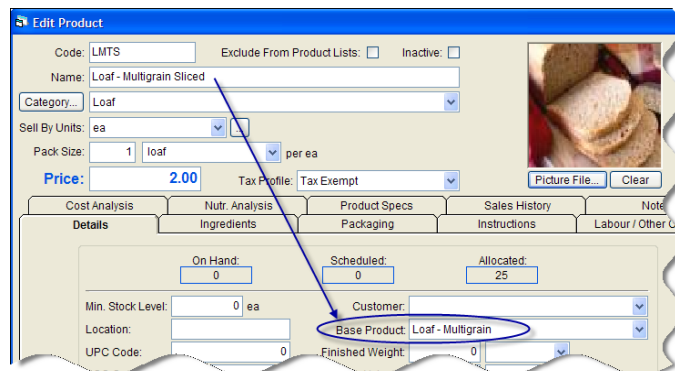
Edit Product

Code: LMTS
Exclude From Product Lists:
Inactive:
Name: Loaf - Multigrain Sliced
Category... Loaf
Sell By Units: ea
...
Pack Size: 1 loaf per ea
Price: 2.00
Tax Profile: Tax Exempt
Picture File...
Clear

Cost Analysis
Nutr. Analysis
Product Specs
Sales History
Note
Details
Ingredients
Packaging
Instructions
Labour / Other C

On Hand: 0
Scheduled: 0
Allocated: 25

Min. Stock Level: 0 ea
Customer:
Location:
Base Product: Loaf - Multigrain
UPC Code: 0
Finished Weight: 0